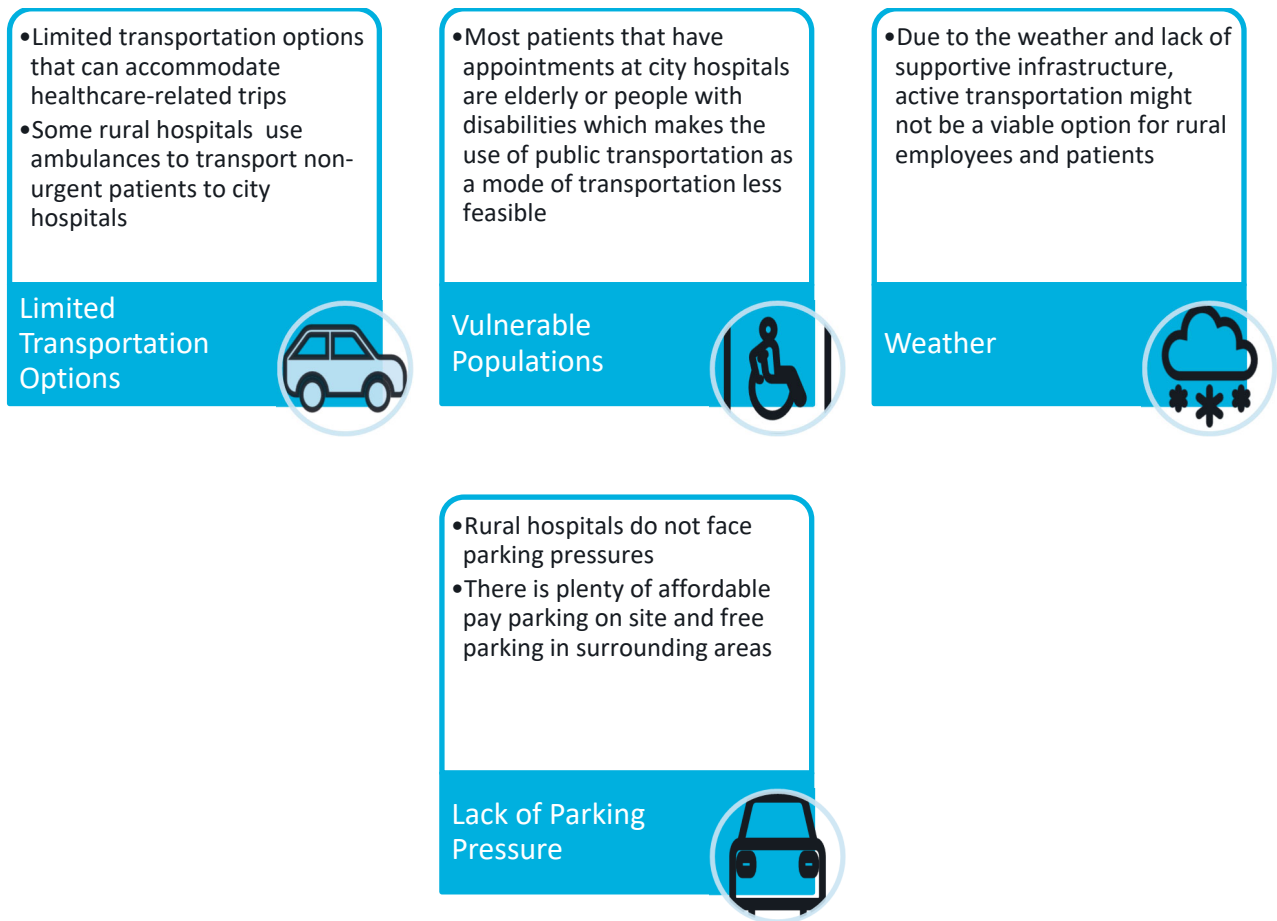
- Limited transportation options that can accommodate healthcare-related trips
- Some rural hospitals use ambulances to transport non-urgent patients to city hospitals

Limited Transportation Options

- Most patients that have appointments at city hospitals are elderly or people with disabilities which makes the use of public transportation as a mode of transportation less feasible

Vulnerable Populations

- Due to the weather and lack of supportive infrastructure, active transportation might not be a viable option for rural employees and patients

Weather

- Rural hospitals do not face parking pressures
- There is plenty of affordable pay parking on site and free parking in surrounding areas

Lack of Parking Pressure